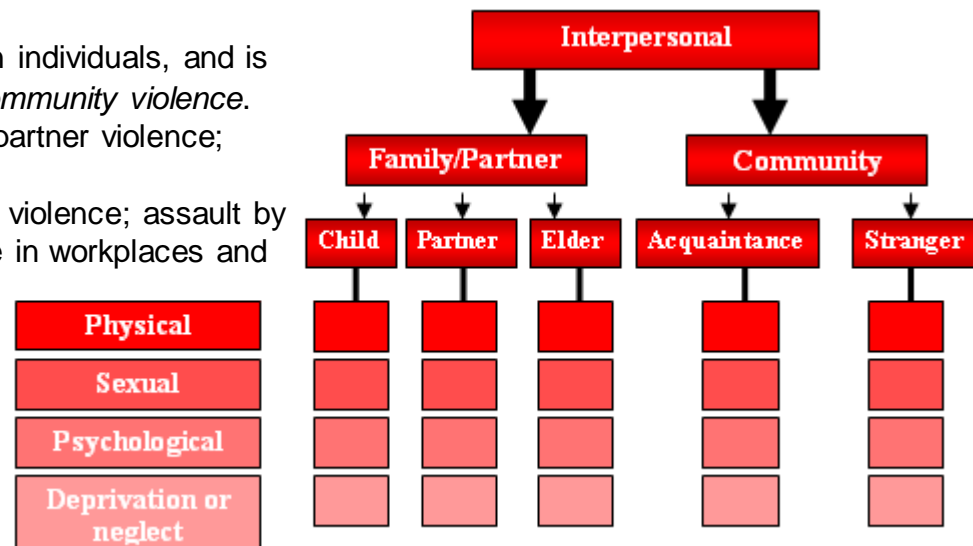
n individuals, and is *mmunity violence*. partner violence;

violence; assault by e in workplaces and

Interpersonal

Family/Partner

Community

Child

Partner

Elder

Acquaintance

Stranger

Physical

Sexual

Psychological

Deprivation or neglect